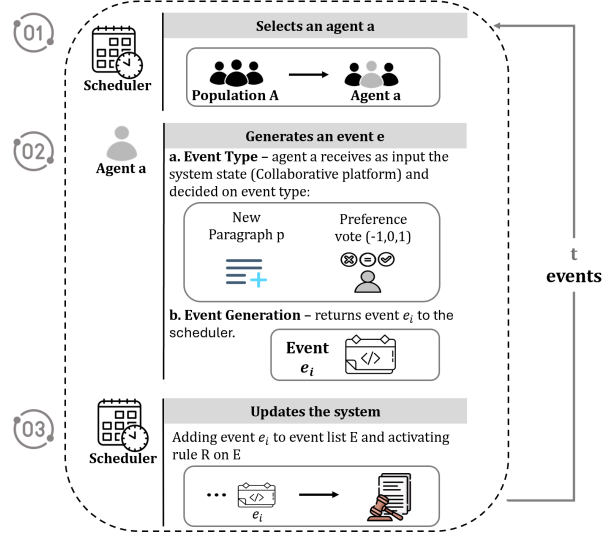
01

Scheduler

Selects an agent a

Population A

Agent a

02

Agent a

Generates an event e

a. Event Type – agent a receives as input the system state (Collaborative platform) and decided on event type:

New Paragraph p

Preference vote (-1,0,1)

b. Event Generation – returns event $e_i$ to the scheduler.

Event $e_i$

03

Scheduler

Updates the system

Adding event $e_i$ to event list E and activating rule R on E

$e_i$

t

events